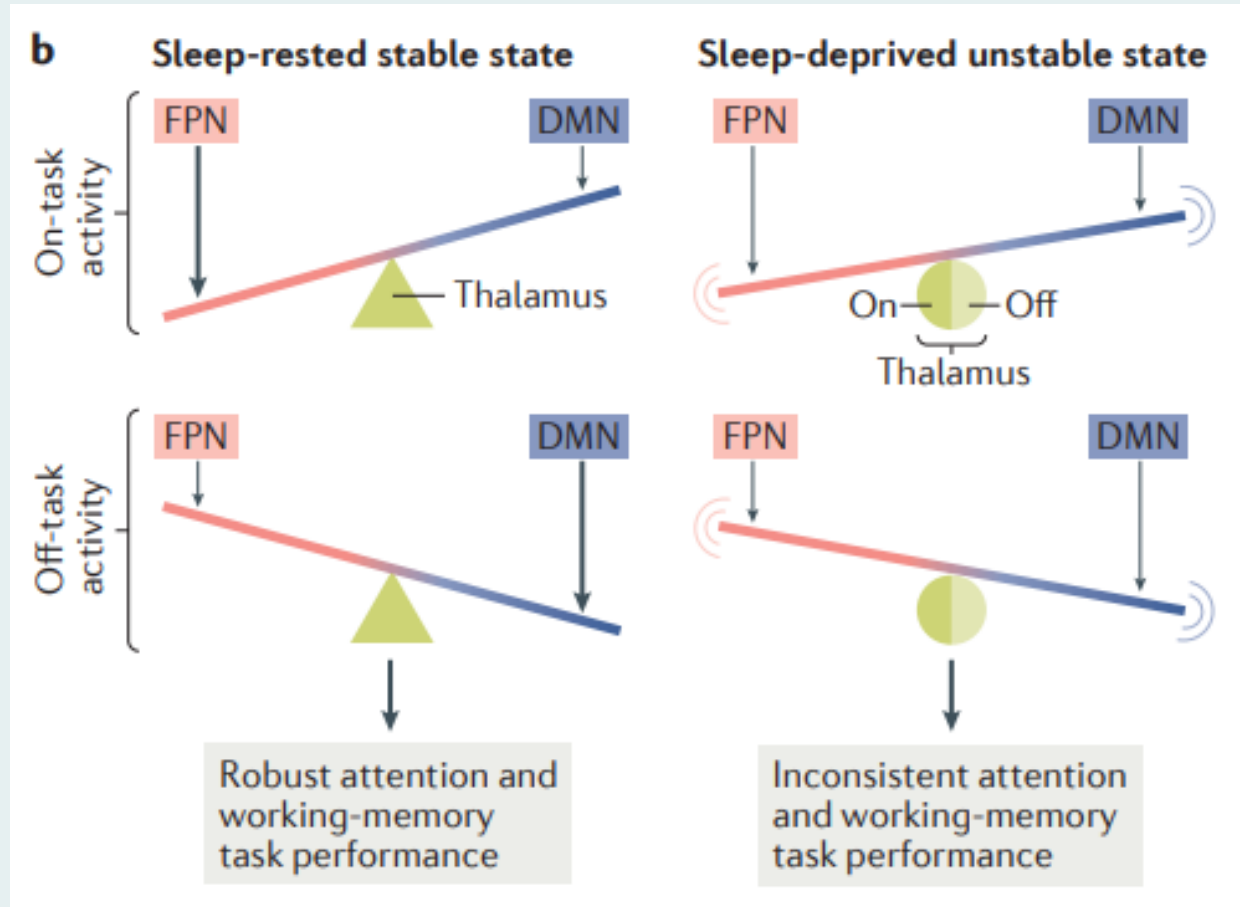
b

Sleep-rested stable state

Sleep-deprived unstable state

On-task activity

FPN

DMN

Thalamus

FPN

DMN

On

Off

Thalamus

Off-task activity

FPN

DMN

FPN

DMN

Robust attention and working-memory task performance

Inconsistent attention and working-memory task performance